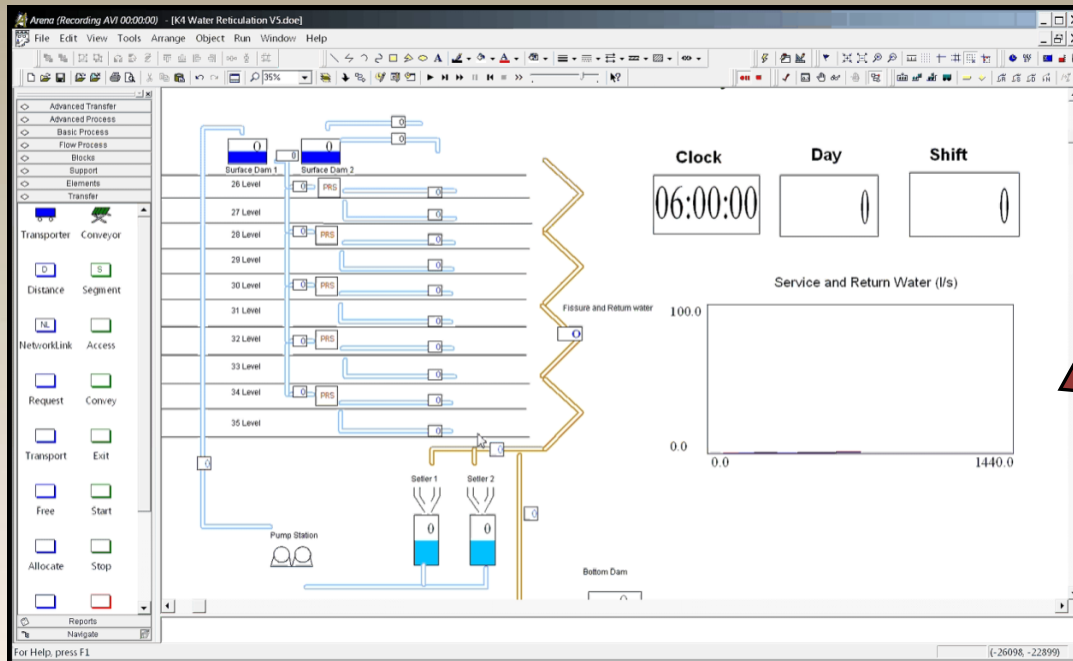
Arena (Recording AVI 00:00:00) - [K4 Water Reticulation V5.doe]

File Edit View Tools Arrange Object Run Window Help

35%

Advanced Transfer
Advanced Process
Basic Process
Flow Process
Blocks
Support
Elements
Transfer

Transporter Conveyor
D S
Distance Segment
NL
NetworkLink Access
Request Convey
Transport Exit
Free Start
Allocate Stop

Reports
Navigate

0 0
Surface Dam 1 Surface Dam 2
0
0
0
26 Level 0 PRS 0
27 Level 0
28 Level 0 PRS 0
29 Level 0
30 Level 0 PRS 0
31 Level 0
32 Level 0 PRS 0
33 Level 0
34 Level 0 PRS 0
35 Level 0
0
0
0
Fissure and Return water
0
Settler 1 Settler 2
0 0
Pump Station
Bottom Dam
0

Clock Day Shift
06:00:00 0 0

Service and Return Water (l/s)
100.0
0.0
0.0 1440.0

For Help, press F1
(-26098, -22899)